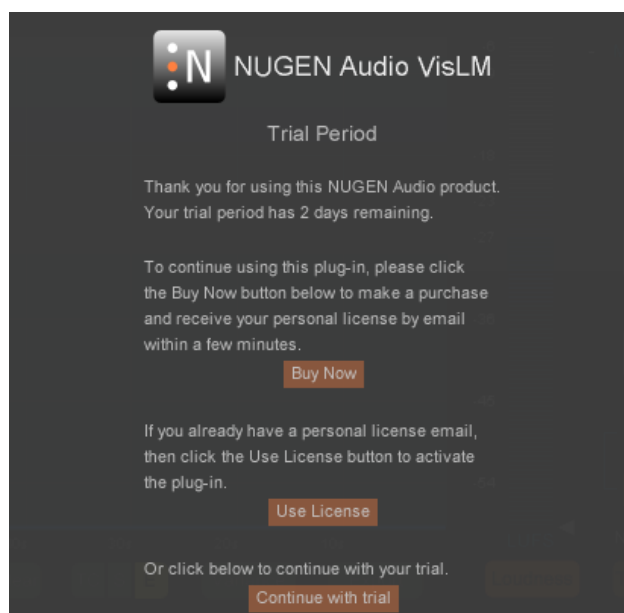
:N NUGEN Audio VisLM

Trial Period

Thank you for using this NUGEN Audio product. Your trial period has 2 days remaining.

To continue using this plug-in, please click the Buy Now button below to make a purchase and receive your personal license by email within a few minutes.

Buy Now

If you already have a personal license email, then click the Use License button to activate the plug-in.

Use License

Or click below to continue with your trial.

Continue with trial